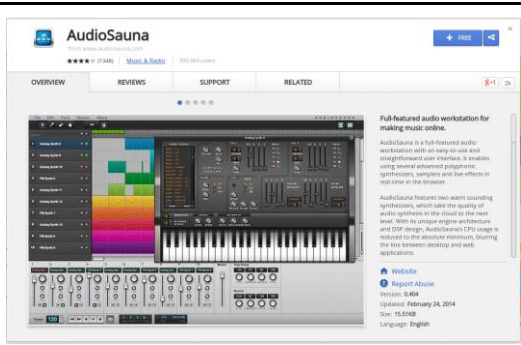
AudioSauna

from www.audiosauna.com

★★★★☆ (1348) Music & Radio 399,964 users

+ FREE

OVERVIEW

REVIEWS

SUPPORT

RELATED

g+1

Full-featured audio workstation for making music online.

AudioSauna is a full-featured audio workstation with an easy-to-use and straightforward user interface. It enables using several advanced polyphonic synthesizers, samplers and live effects in real-time in the browser.

AudioSauna features two warm sounding synthesizers, which take the quality of audio synthesis in the cloud to the next level. With its unique engine architecture and DSP design, AudioSauna's CPU usage is reduced to the absolute minimum, blurring the line between desktop and web applications.

Website

Report Abuse

Version: 0.404

Updated: February 24, 2014

Size: 15.51KB

Language: English